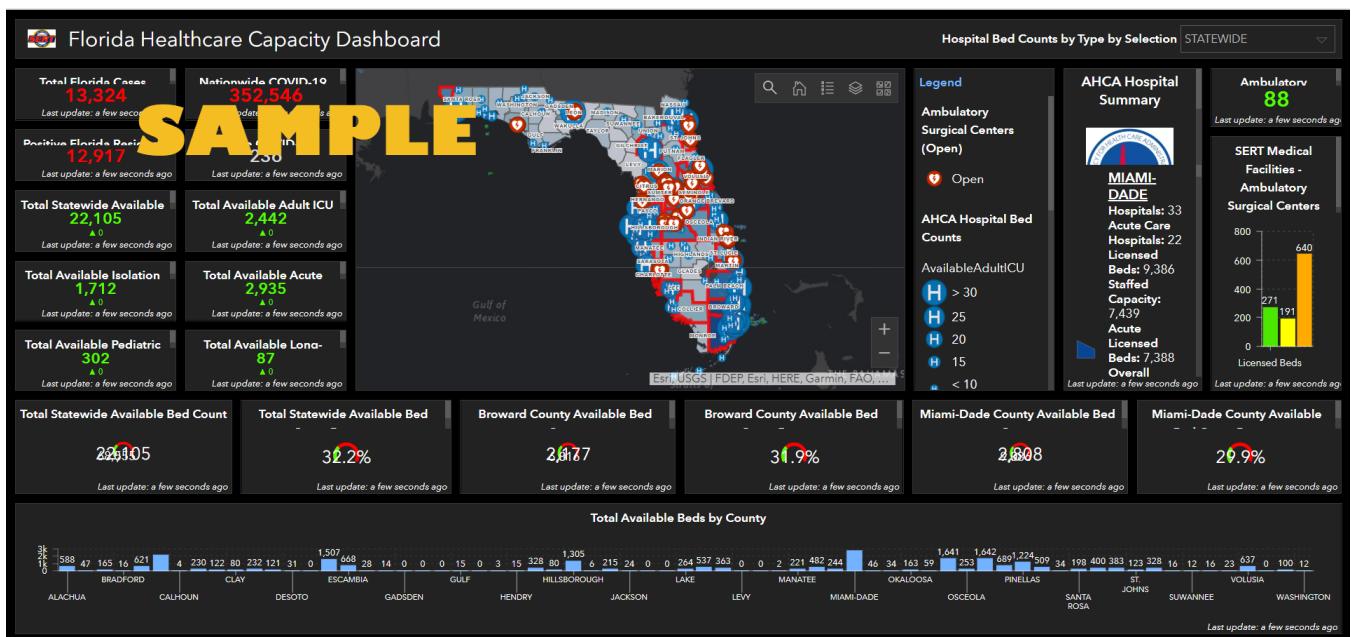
Florida Healthcare Capacity Dashboard

Hospital Bed Counts by Type by Selection STATEWIDE

SAMPLE

Total Florida Cases
13,324
Last update: a few seco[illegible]

Nationwide COVID-19
352,546

Positive Florida Resi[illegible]
12,917
Last update: a few seconds ago

236
Last update: a few seconds ago

Total Statewide Available
22,105
▲0
Last update: a few seconds ago

Total Available Adult ICU
2,442
▲0
Last update: a few seconds ago

Total Available Isolation
1,712
▲0
Last update: a few seconds ago

Total Available Acute
2,935
▲0
Last update: a few seconds ago

Total Available Pediatric
302
▲0
Last update: a few seconds ago

Total Available Long-
87
▲0
Last update: a few seconds ago

SANTA ROSA WASHINGTON JACKSON GADSDEN MADISON CALHOUN WAKULLA TAYLOR FRANKLIN LEVY GILCHRIST CITRUS SEMINOLE ORANGE BREVARD OSCEOLA MANATEE GLADES INDIAN RIVER SAINT LUCIE CHARLOTTE LEE COLLIER PALM BEACH BROWARD MONROE VOLUSIA NASSAU

Gulf of Mexico

Esri, USGS | FDEP, Esri, HERE, Garmin, FAO, ...

Legend

Ambulatory Surgical Centers (Open)

Open

AHCA Hospital Bed Counts

AvailableAdultICU

> 30
25
20
15
< 10

AHCA Hospital Summary

MIAMI-DADE
Hospitals: 33
Acute Care Hospitals: 22
Licensed Beds: 9,386
Staffed Capacity: 7,439
Acute Licensed Beds: 7,388
Overall
Last update: a few seconds ago

Ambulatory
88
Last update: a few seconds ago

SERT Medical Facilities - Ambulatory Surgical Centers

800
600
400
200
0
271
191
640
Licensed Beds
Last update: a few seconds ago

Total Statewide Available Bed Count
22,105
Last update: a few seconds ago

Total Statewide Available Bed
32.2%
Last update: a few seconds ago

Broward County Available Bed
2,177
Last update: a few seconds ago

Broward County Available Bed
31.9%
Last update: a few seconds ago

Miami-Dade County Available Bed
2,808
Last update: a few seconds ago

Miami-Dade County Available
29.9%
Last update: a few seconds ago

Total Available Beds by County

3k 2k 1k 0

588 47 165 16 621 4 230 122 80 232 121 31 0 1,507 668 28 14 0 0 0 15 0 3 15 328 80 1,305 215 24 0 0 264 537 363 0 0 2 221 482 244 46 34 163 59 1,641 253 1,642 689 1,224 509 34 198 400 383 123 328 16 12 16 23 637 0 100 12

ALACHUA BRADFORD CALHOUN CLAY DESOTO ESCAMBIA GADSDEN GULF HENDRY HILLSBOROUGH JACKSON LAKE LEVY MANATEE MIAMI-DADE OKALOOSA OSCEOLA PINELLAS SANTA ROSA ST. JOHNS SUWANNEE VOLUSIA WASHINGTON

Last update: a few seconds ago